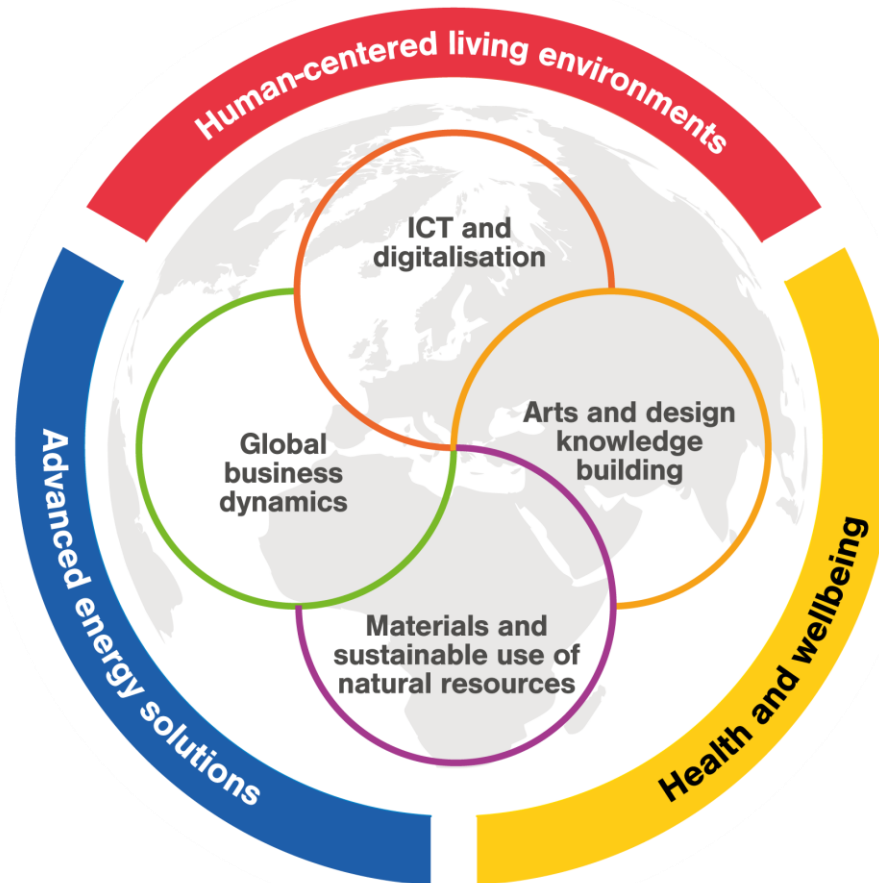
Human-centered living environments

ICT and digitalisation

Global business dynamics

Arts and design knowledge building

Materials and sustainable use of natural resources

Advanced energy solutions

Health and wellbeing